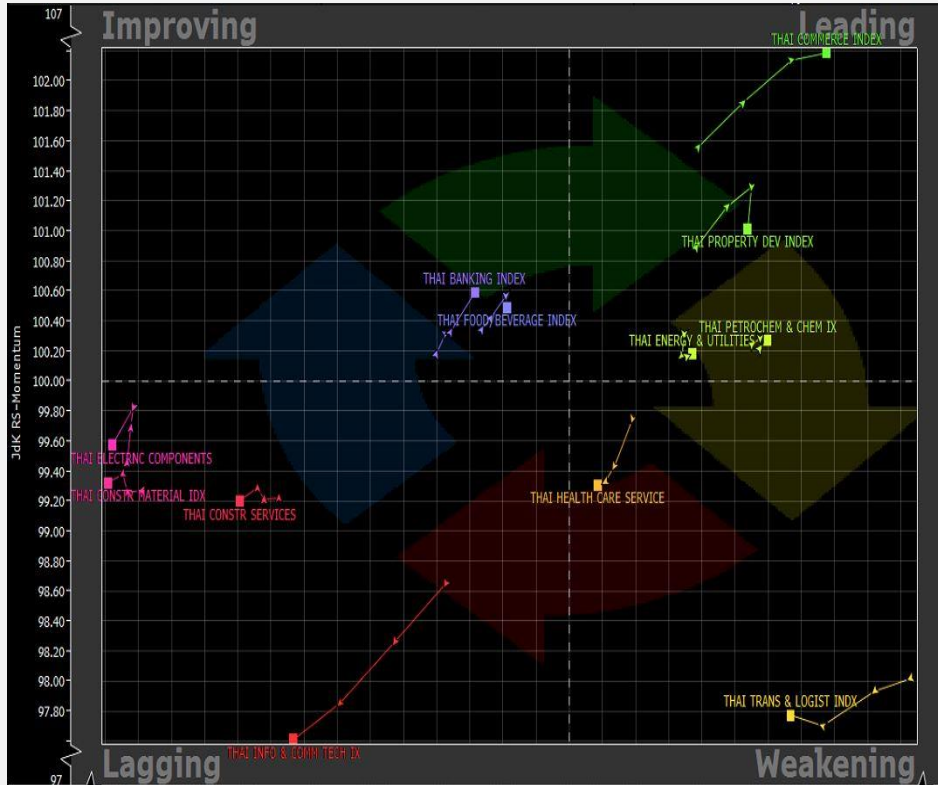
107

Improving

Leading

THAI COMMERCE INDEX

102.00
101.80
101.60
101.40
101.20
101.00
100.80
100.60
100.40
100.20
100.00
99.80
99.60
99.40
99.20
99.00
98.80
98.60
98.40
98.20
98.00
97.80

97

JdK RS-Momentum

THAI PROPERTY DEV INDEX

THAI BANKING INDEX

THAI FOOD/BEVERAGE INDEX

THAI PETROCHEM & CHEM IX

THAI ENERGY & UTILITIES

THAI ELECTRNC COMPONENTS

THAI CONSTR MATERIAL IDX

THAI CONSTR SERVICES

THAI HEALTH CARE SERVICE

THAI TRANS & LOGIST INDX

THAI INFO & COMM TECH IX

Lagging

Weakening